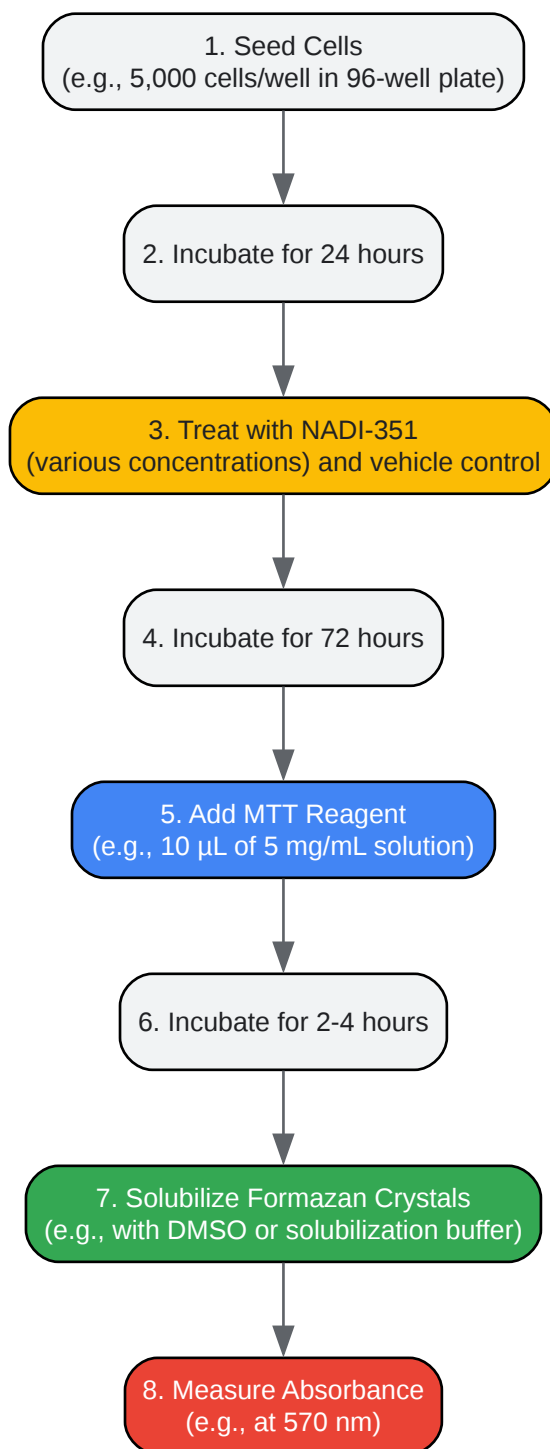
1. Seed Cells
(e.g., 5,000 cells/well in 96-well plate)

2. Incubate for 24 hours

3. Treat with NADI-351
(various concentrations) and vehicle control

4. Incubate for 72 hours

5. Add MTT Reagent
(e.g., 10 µL of 5 mg/mL solution)

6. Incubate for 2-4 hours

7. Solubilize Formazan Crystals
(e.g., with DMSO or solubilization buffer)

8. Measure Absorbance
(e.g., at 570 nm)